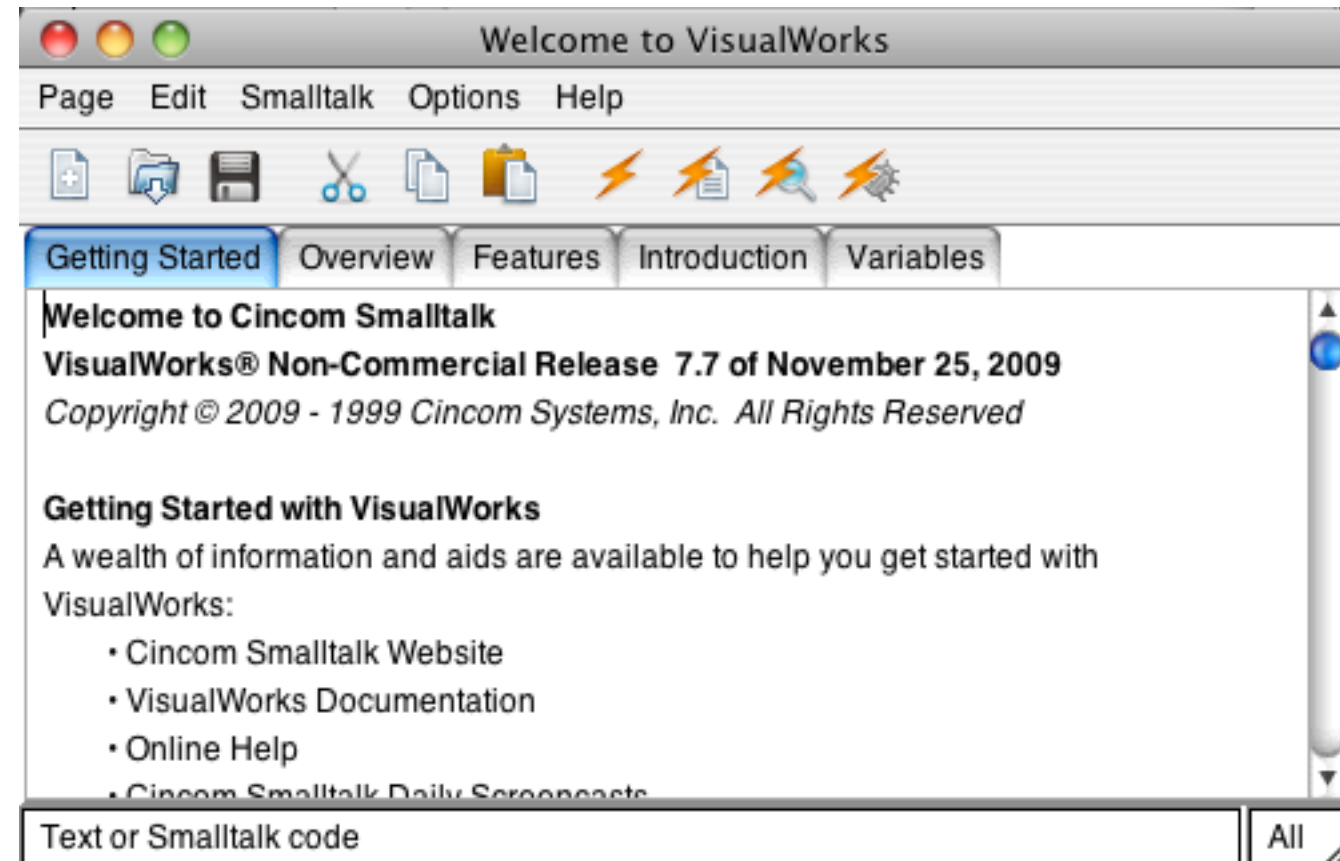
Welcome to VisualWorks

Page Edit Smalltalk Options Help

Getting Started | Overview | Features | Introduction | Variables

**Welcome to Cincom Smalltalk**

**VisualWorks® Non-Commercial Release 7.7 of November 25, 2009**

*Copyright © 2009 - 1999 Cincom Systems, Inc. All Rights Reserved*

**Getting Started with VisualWorks**

A wealth of information and aids are available to help you get started with VisualWorks:

• Cincom Smalltalk Website
• VisualWorks Documentation
• Online Help
• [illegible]

Text or Smalltalk code

All